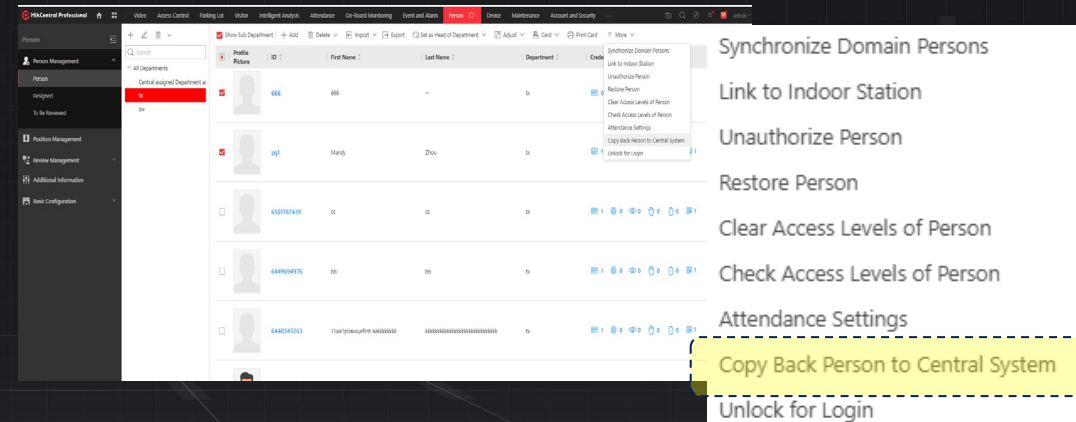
HikCentral Professional

Video Access Control Parking Lot Visitor Intelligent Analysis Attendance On-Board Monitoring Event and Alarm Person Device Maintenance Account and Security

Person

Person Management

Person

Resigned

To Be Reviewed

Position Management

Review Management

Additional Information

Basic Configuration

Search

All Departments

Central assigned Department a

tx

pw

Show Sub Department + Add Delete Import Export Set as Head of Department Adjust Card Print Card More

| | Profile Picture | ID | First Name | Last Name | Department | Crede |
|---|---|---|---|---|---|---|
| | | 666 | 666 | -- | tx | |
| | | zq1 | Mandy | Zhou | tx | |
| | | 6501787439 | cc | cc | tx | 1 0 0 0 0 0 |
| | | 6449694976 | bb | bb | tx | 1 0 0 0 0 0 |
| | | 6440343263 | 11aaa | | tx | 1 0 0 0 0 0 |

Synchronize Domain Persons
Link to Indoor Station
Unauthorize Person
Restore Person
Clear Access Levels of Person
Check Access Levels of Person
Attendance Settings
Copy Back Person to Central System
Unlock for Login

Synchronize Domain Persons
Link to Indoor Station
Unauthorize Person
Restore Person
Clear Access Levels of Person
Check Access Levels of Person
Attendance Settings
Copy Back Person to Central System
Unlock for Login